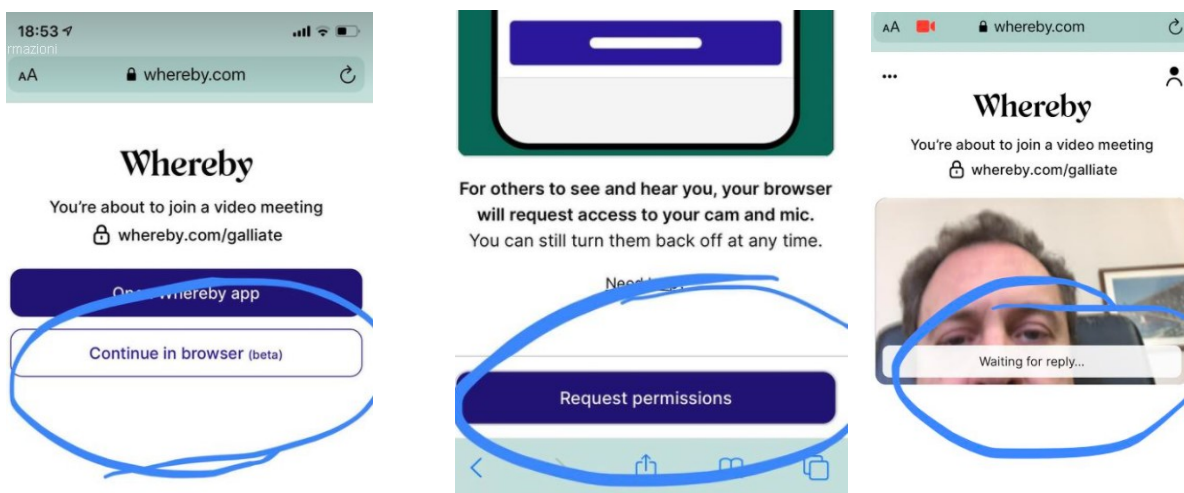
18:53
rmazioni
AA whereby.com

Whereby
You're about to join a video meeting
whereby.com/galliate

Open Whereby app

Continue in browser (beta)

For others to see and hear you, your browser will request access to your cam and mic.
You can still turn them back off at any time.

Need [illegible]

Request permissions

AA whereby.com

...

Whereby
You're about to join a video meeting
whereby.com/galliate

Waiting for reply...